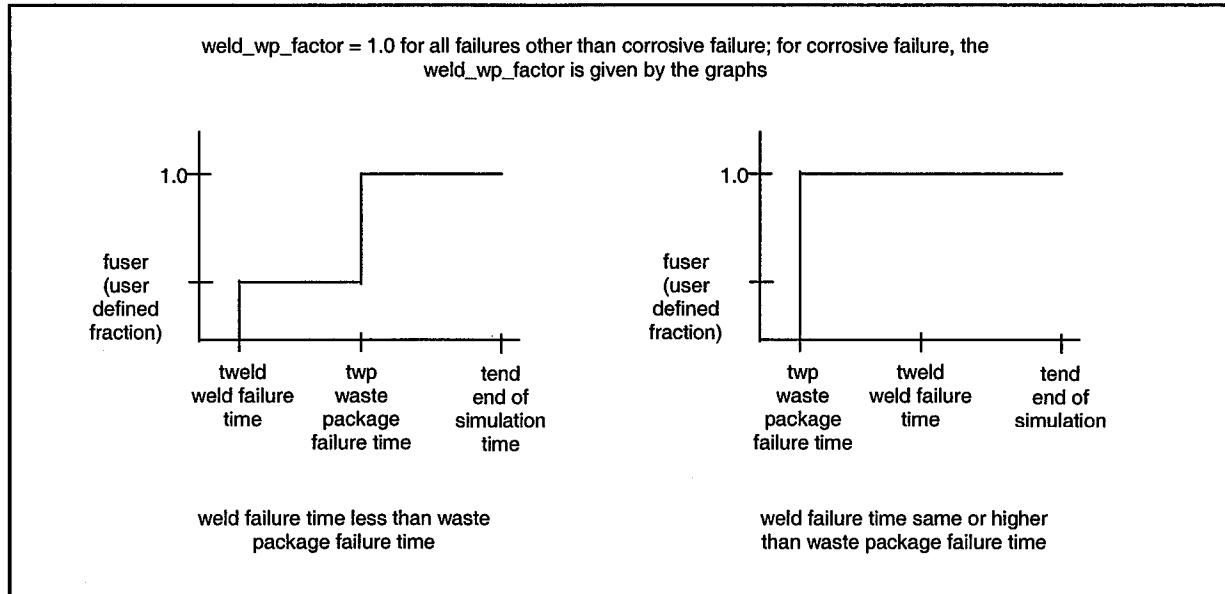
weld_wp_factor = 1.0 for all failures other than corrosive failure; for corrosive failure, the weld_wp_factor is given by the graphs

1.0

fuser (user defined fraction)

tweld weld failure time

twp waste package failure time

tend end of simulation time

weld failure time less than waste package failure time

1.0

fuser (user defined fraction)

twp waste package failure time

tweld weld failure time

tend end of simulation

weld failure time same or higher than waste package failure time